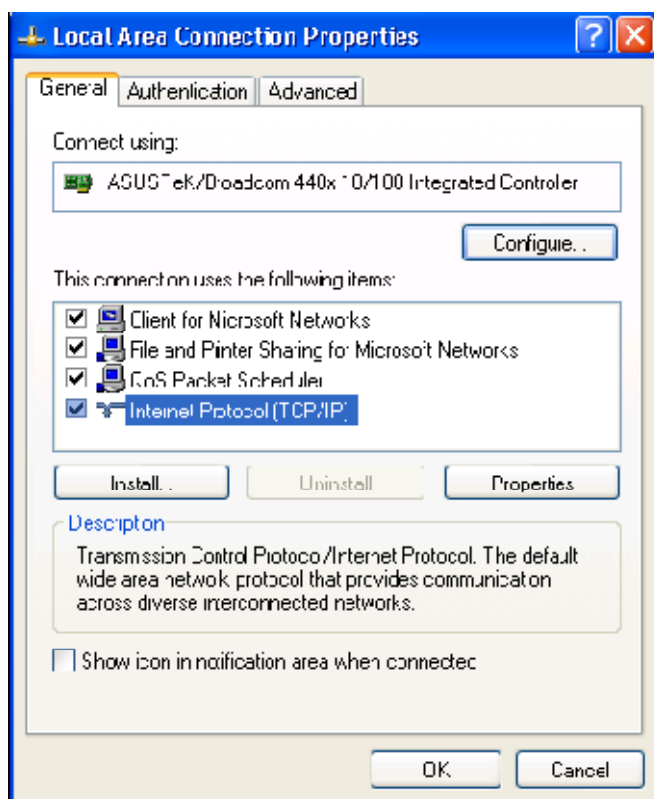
Local Area Connection Properties

General | Authentication | Advanced

Connect using:

ASUSTeK/Broadcom 440x 10/100 Integrated Controller

Configure...

This connection uses the following items:

Client for Microsoft Networks
File and Printer Sharing for Microsoft Networks
QoS Packet Scheduler
Internet Protocol (TCP/IP)

Install... | Uninstall | Properties

Description

Transmission Control Protocol/Internet Protocol. The default wide area network protocol that provides communication across diverse interconnected networks.

Show icon in notification area when connected

OK | Cancel